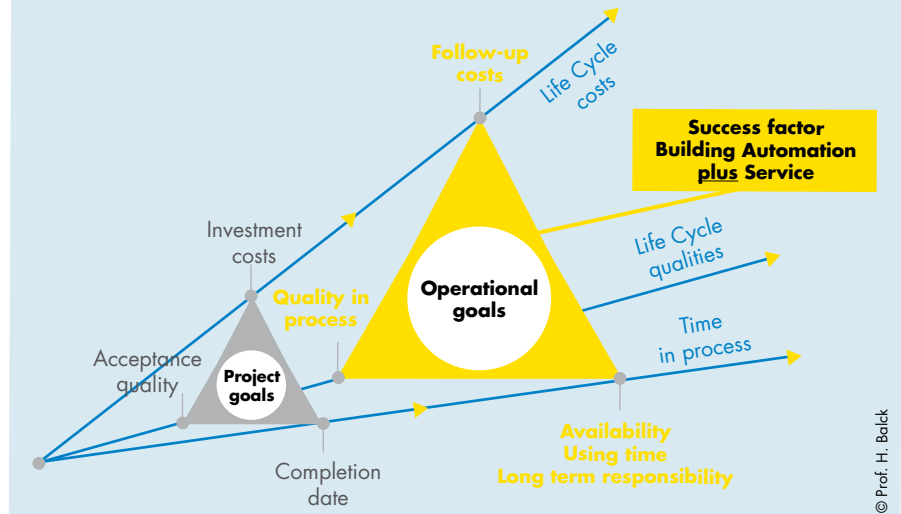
Follow-up costs

Life Cycle costs

Success factor Building Automation plus Service

Investment costs

Life Cycle qualities

Quality in process

Operational goals

Time in process

Acceptance quality

Project goals

Completion date

Availability Using time Long term responsibility

© Prof. H. Balck